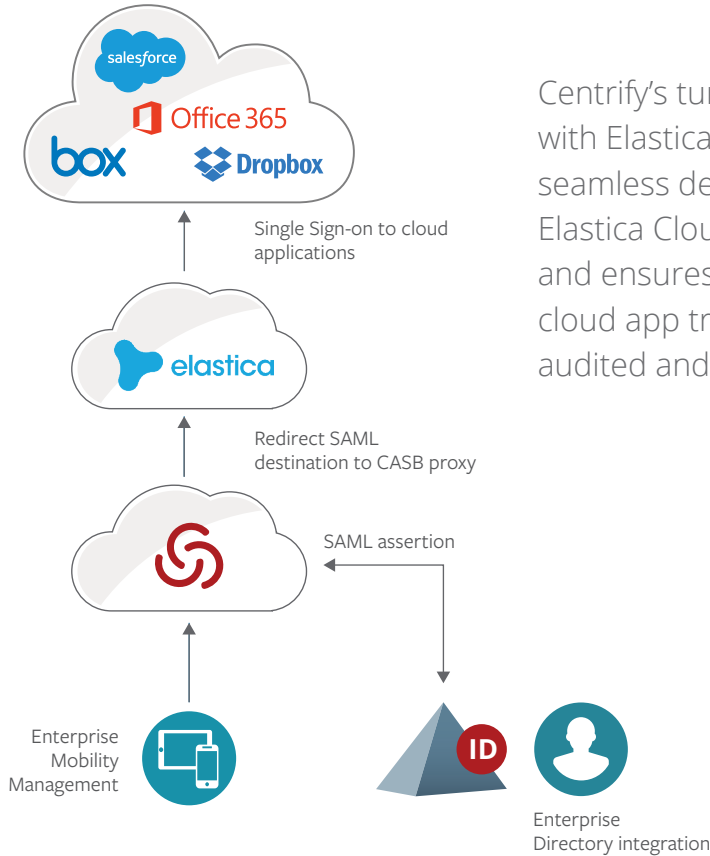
salesforce
Office 365
box
Dropbox

Single Sign-on to cloud applications

elastica

Redirect SAML destination to CASB proxy

SAML assertion

Enterprise Mobility Management

ID

Enterprise Directory integration

Centrify's tur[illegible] with Elastica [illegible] seamless de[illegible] Elastica Clou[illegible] and ensures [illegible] cloud app tr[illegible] audited and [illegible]